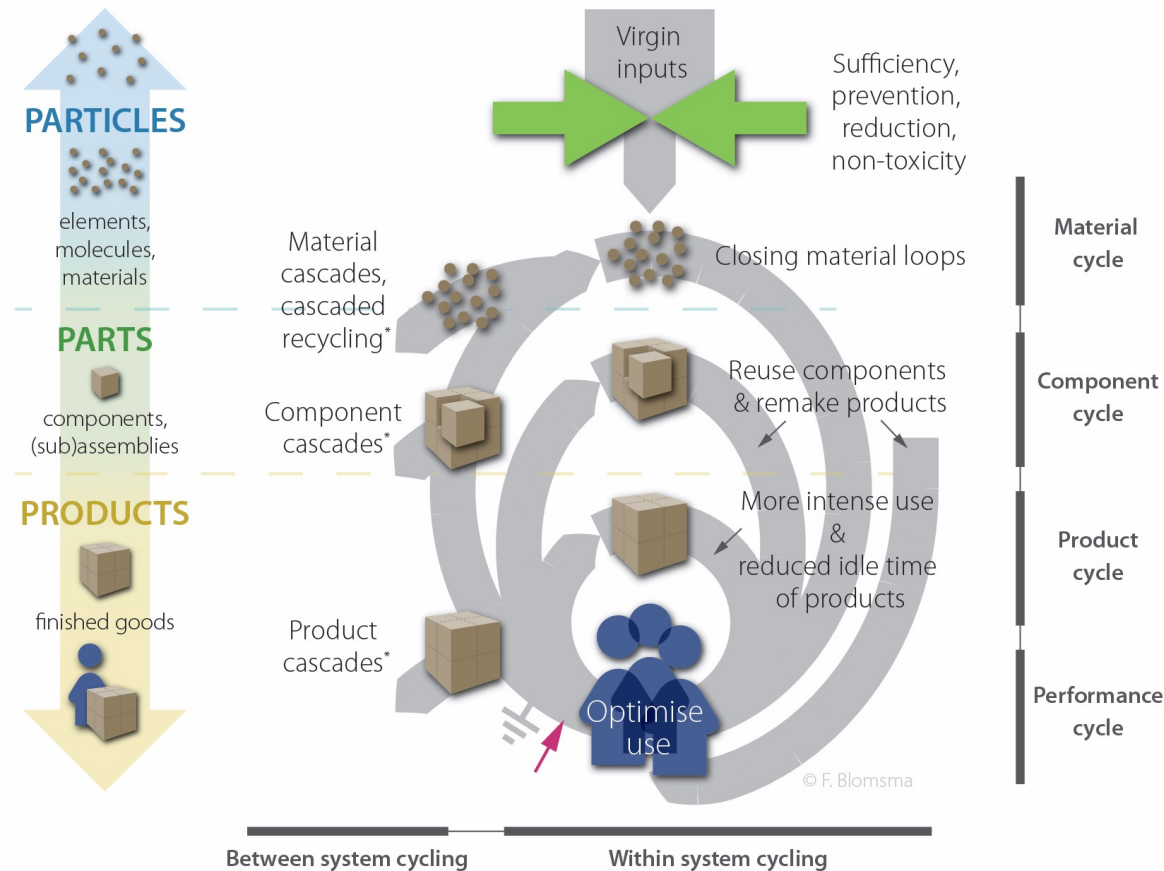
PARTICLES

elements, molecules, materials

PARTS

components, (sub)assemblies

PRODUCTS

finished goods

Virgin inputs

Sufficiency, prevention, reduction, non-toxicity

Material cascades, cascaded recycling*

Closing material loops

Material cycle

Component cascades*

Reuse components & remake products

Component cycle

More intense use & reduced idle time of products

Product cycle

Product cascades*

Optimise use

Performance cycle

© F. Blomsma

Between system cycling

Within system cycling